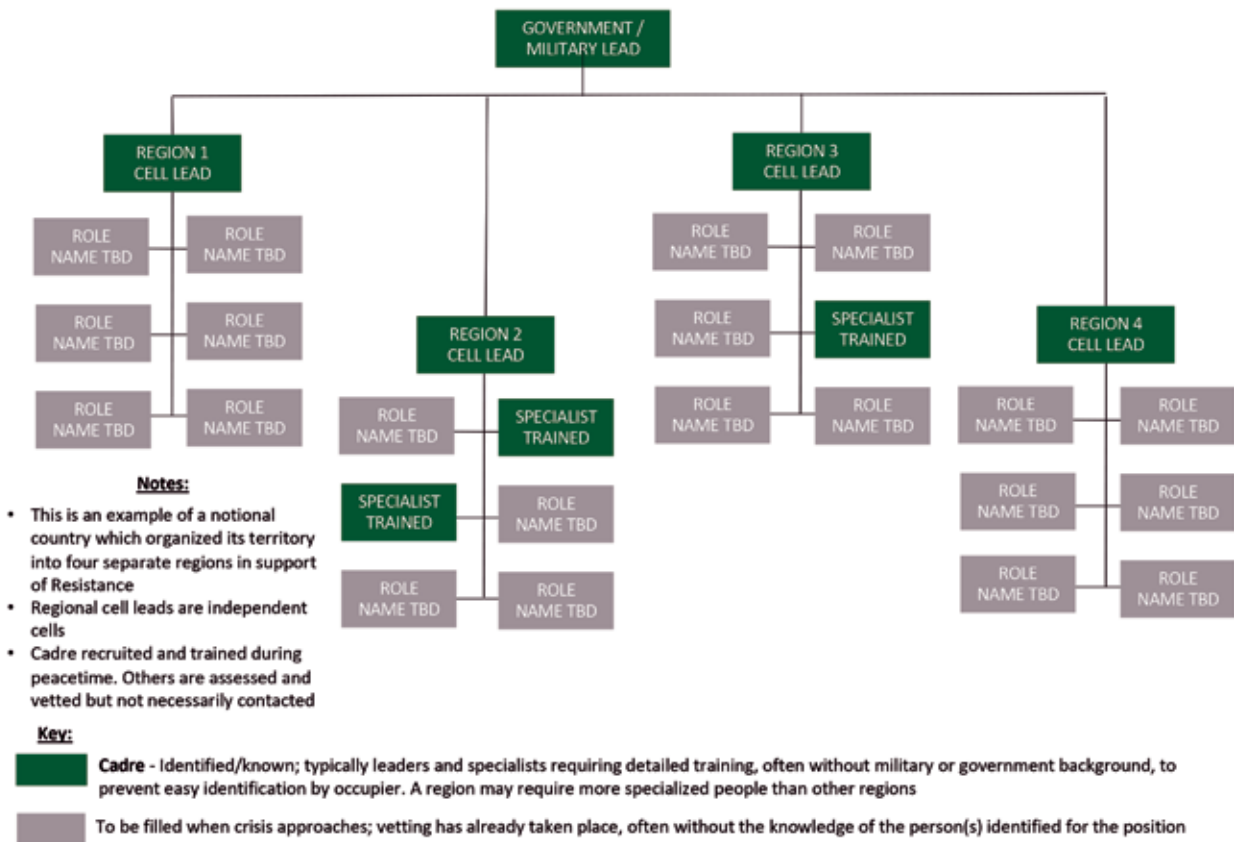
GOVERNMENT / MILITARY LEAD

REGION 1 CELL LEAD

ROLE NAME TBD

ROLE NAME TBD

ROLE NAME TBD

ROLE NAME TBD

ROLE NAME TBD

ROLE NAME TBD

REGION 2 CELL LEAD

ROLE NAME TBD

SPECIALIST TRAINED

SPECIALIST TRAINED

ROLE NAME TBD

ROLE NAME TBD

ROLE NAME TBD

REGION 3 CELL LEAD

ROLE NAME TBD

ROLE NAME TBD

ROLE NAME TBD

SPECIALIST TRAINED

ROLE NAME TBD

ROLE NAME TBD

REGION 4 CELL LEAD

ROLE NAME TBD

ROLE NAME TBD

ROLE NAME TBD

ROLE NAME TBD

ROLE NAME TBD

ROLE NAME TBD

Notes:
• This is an example of a notional country which organized its territory into four separate regions in support of Resistance
• Regional cell leads are independent cells
• Cadre recruited and trained during peacetime. Others are assessed and vetted but not necessarily contacted

Key:

Cadre - Identified/known; typically leaders and specialists requiring detailed training, often without military or government background, to prevent easy identification by occupier. A region may require more specialized people than other regions

To be filled when crisis approaches; vetting has already taken place, often without the knowledge of the person(s) identified for the position